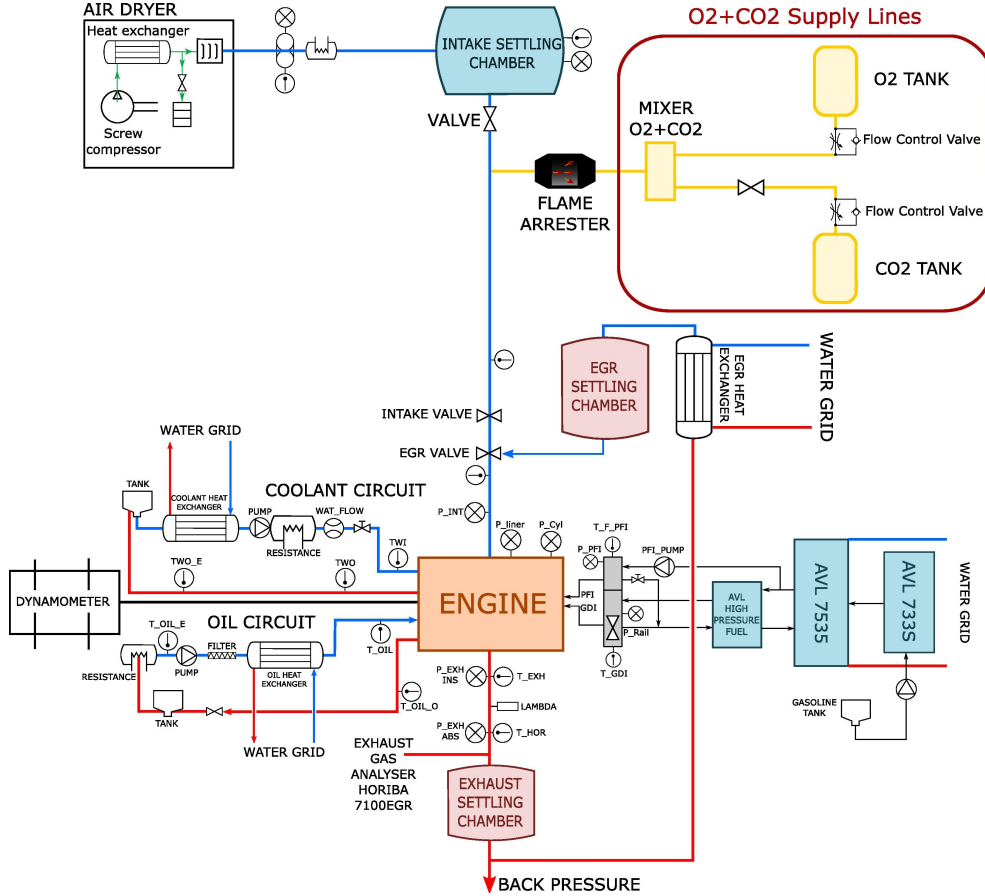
AIR DRYER
Heat exchanger
Screw compressor
INTAKE SETTLING CHAMBER
VALVE
O2+CO2 Supply Lines
O2 TANK
MIXER O2+CO2
Flow Control Valve
Flow Control Valve
CO2 TANK
FLAME ARRESTER
EGR SETTLING CHAMBER
EGR HEAT EXCHANGER
WATER GRID
INTAKE VALVE
EGR VALVE
WATER GRID
TANK
COOLANT HEAT EXCHANGER
COOLANT CIRCUIT
PUMP
WAT_FLOW
RESISTANCE
TWI
P_INT
P_liner
P_Cyl
T_F_PFI
P_PFI
PFI_PUMP
TWO_E
TWO
DYNAMOMETER
ENGINE
PFI
GDI
P_Rail
AVL HIGH PRESSURE FUEL
AVL 7535
AVL 733S
WATER GRID
OIL CIRCUIT
T_OIL_E
FILTER
T_OIL
RESISTANCE
PUMP
OIL HEAT EXCHANGER
T_GDI
P_EXH INS
T_EXH
TANK
T_OIL_O
LAMBDA
P_EXH ABS
T_HOR
WATER GRID
EXHAUST GAS ANALYSER HORIBA 7100EGR
EXHAUST SETTLING CHAMBER
GASOLINE TANK
BACK PRESSURE